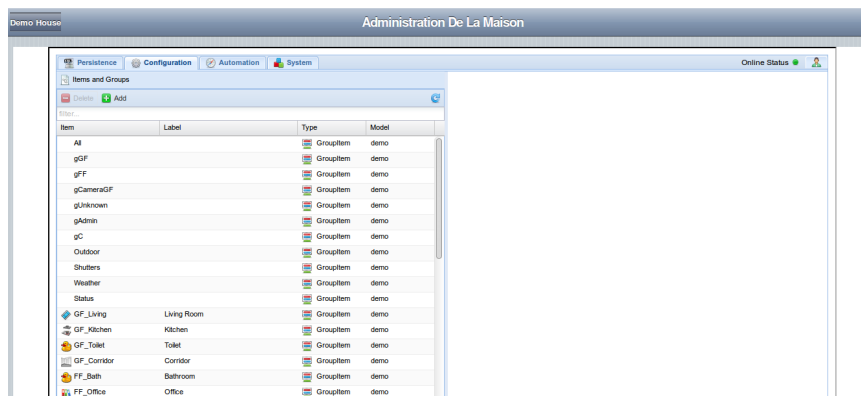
Demo House

Administration De La Maison

Persistence | Configuration | Automation | System

Online Status

Items and Groups

Delete | Add

filter...

| Item | Label | Type | Model |
|---|---|---|---|
| All | | GroupItem | demo |
| gGF | | GroupItem | demo |
| gFF | | GroupItem | demo |
| gCameraGF | | GroupItem | demo |
| gUnknown | | GroupItem | demo |
| gAdmin | | GroupItem | demo |
| gC | | GroupItem | demo |
| Outdoor | | GroupItem | demo |
| Shutters | | GroupItem | demo |
| Weather | | GroupItem | demo |
| Status | | GroupItem | demo |
| GF_Living | Living Room | GroupItem | demo |
| GF_Kitchen | Kitchen | GroupItem | demo |
| GF_Toilet | Toilet | GroupItem | demo |
| GF_Corridor | Corridor | GroupItem | demo |
| FF_Bath | Bathroom | GroupItem | demo |
| FF_Office | Office | GroupItem | demo |